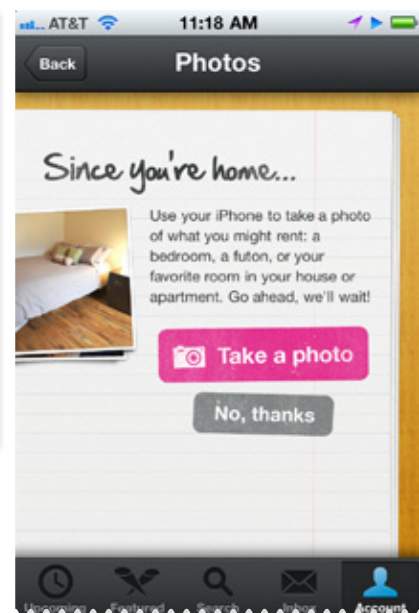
AT&T 11:18 AM

Back

Photos

Since you're home...

Use your iPhone to take a photo of what you might rent: a bedroom, a futon, or your favorite room in your house or apartment. Go ahead, we'll wait!

Take a photo

No, thanks

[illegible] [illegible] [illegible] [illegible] Account